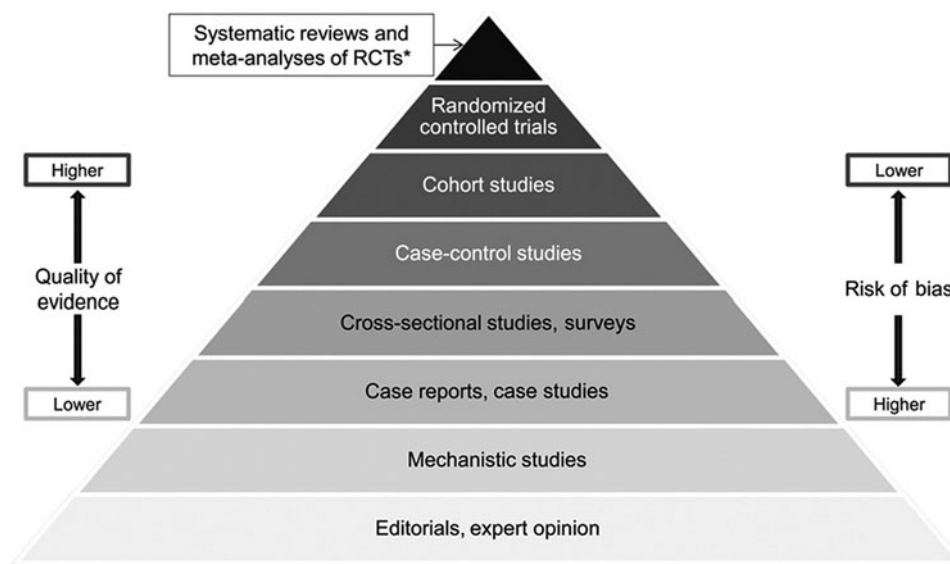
Systematic reviews and meta-analyses of RCTs*

Randomized controlled trials

Cohort studies

Case-control studies

Cross-sectional studies, surveys

Case reports, case studies

Mechanistic studies

Editorials, expert opinion

Higher

Quality of evidence

Lower

Lower

Risk of bias

Higher